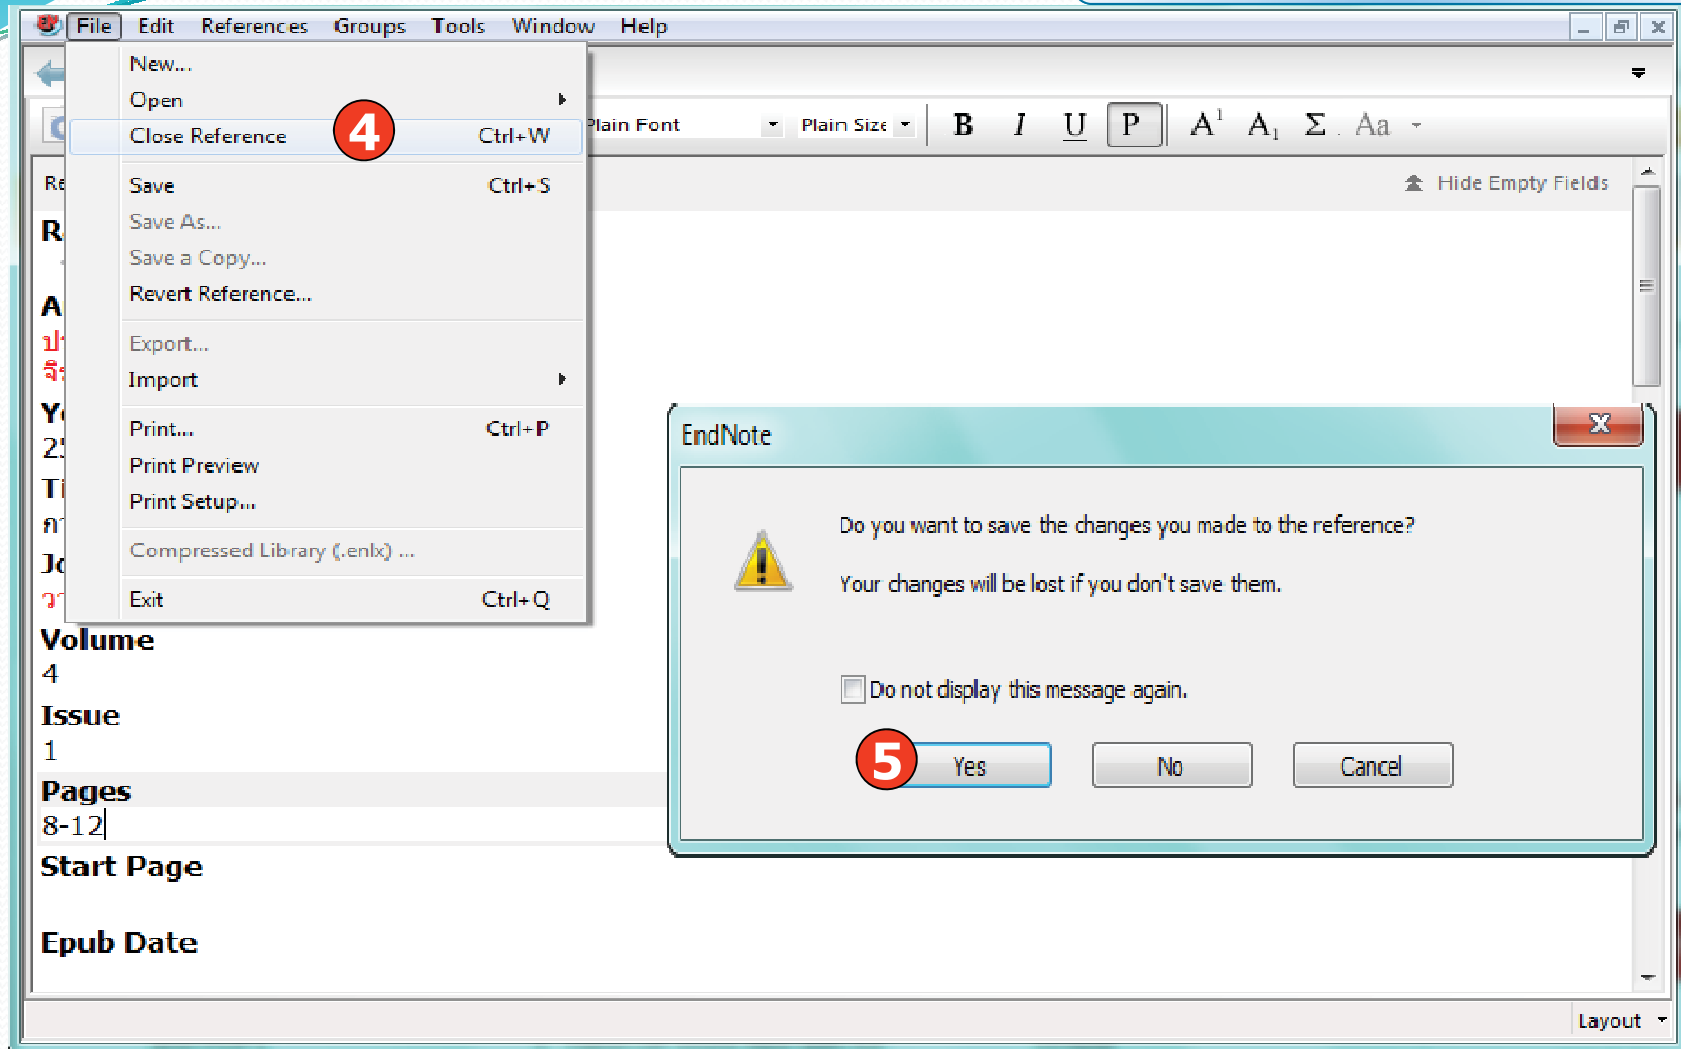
File Edit References Groups Tools Window Help

New...
Open
Close Reference Ctrl+W
Save Ctrl+S
Save As...
Save a Copy...
Revert Reference...
Export...
Import
Print... Ctrl+P
Print Preview
Print Setup...
Compressed Library (.enlx) ...
Exit Ctrl+Q

4

Plain Font Plain Size B I U P A¹ A₁ Σ Aa

Hide Empty Fields

Re
R
A
ปา
จิ
Yo
25
Ti
ก
Jo
ว
Volume
4
Issue
1
Pages
8-12
Start Page
Epub Date

EndNote

Do you want to save the changes you made to the reference?

Your changes will be lost if you don't save them.

Do not display this message again.

5 Yes No Cancel

Layout